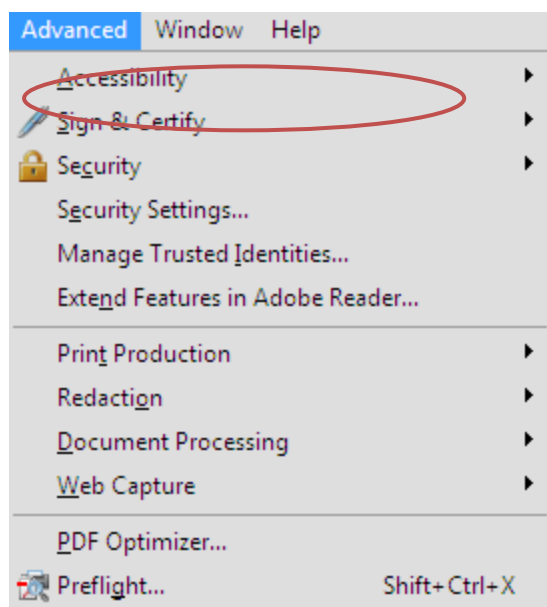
Advanced Window Help

Accessibility
Sign & Certify
Security
Security Settings...
Manage Trusted Identities...
Extend Features in Adobe Reader...

Print Production
Redaction
Document Processing
Web Capture

PDF Optimizer...
Preflight... Shift+Ctrl+X